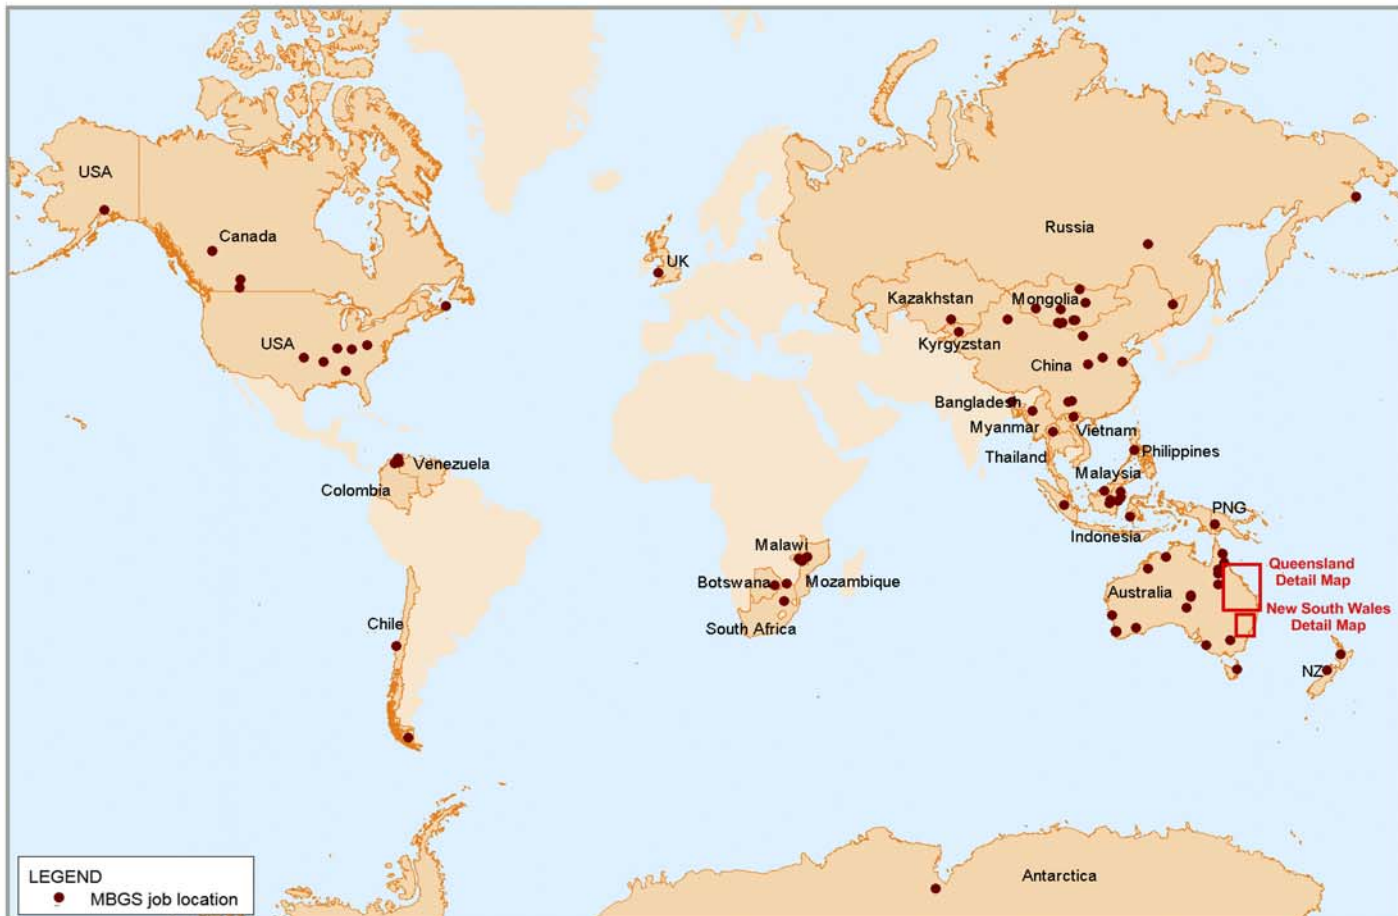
USA
Canada
USA
Venezuela
Colombia
Chile
UK
Malawi
Botswana
Mozambique
South Africa
Russia
Kazakhstan
Mongolia
Kyrgyzstan
China
Bangladesh
Myanmar
Vietnam
Philippines
Thailand
Malaysia
PNG
Indonesia
Australia
Queensland Detail Map
New South Wales Detail Map
NZ
Antarctica

LEGEND
MBGS job location